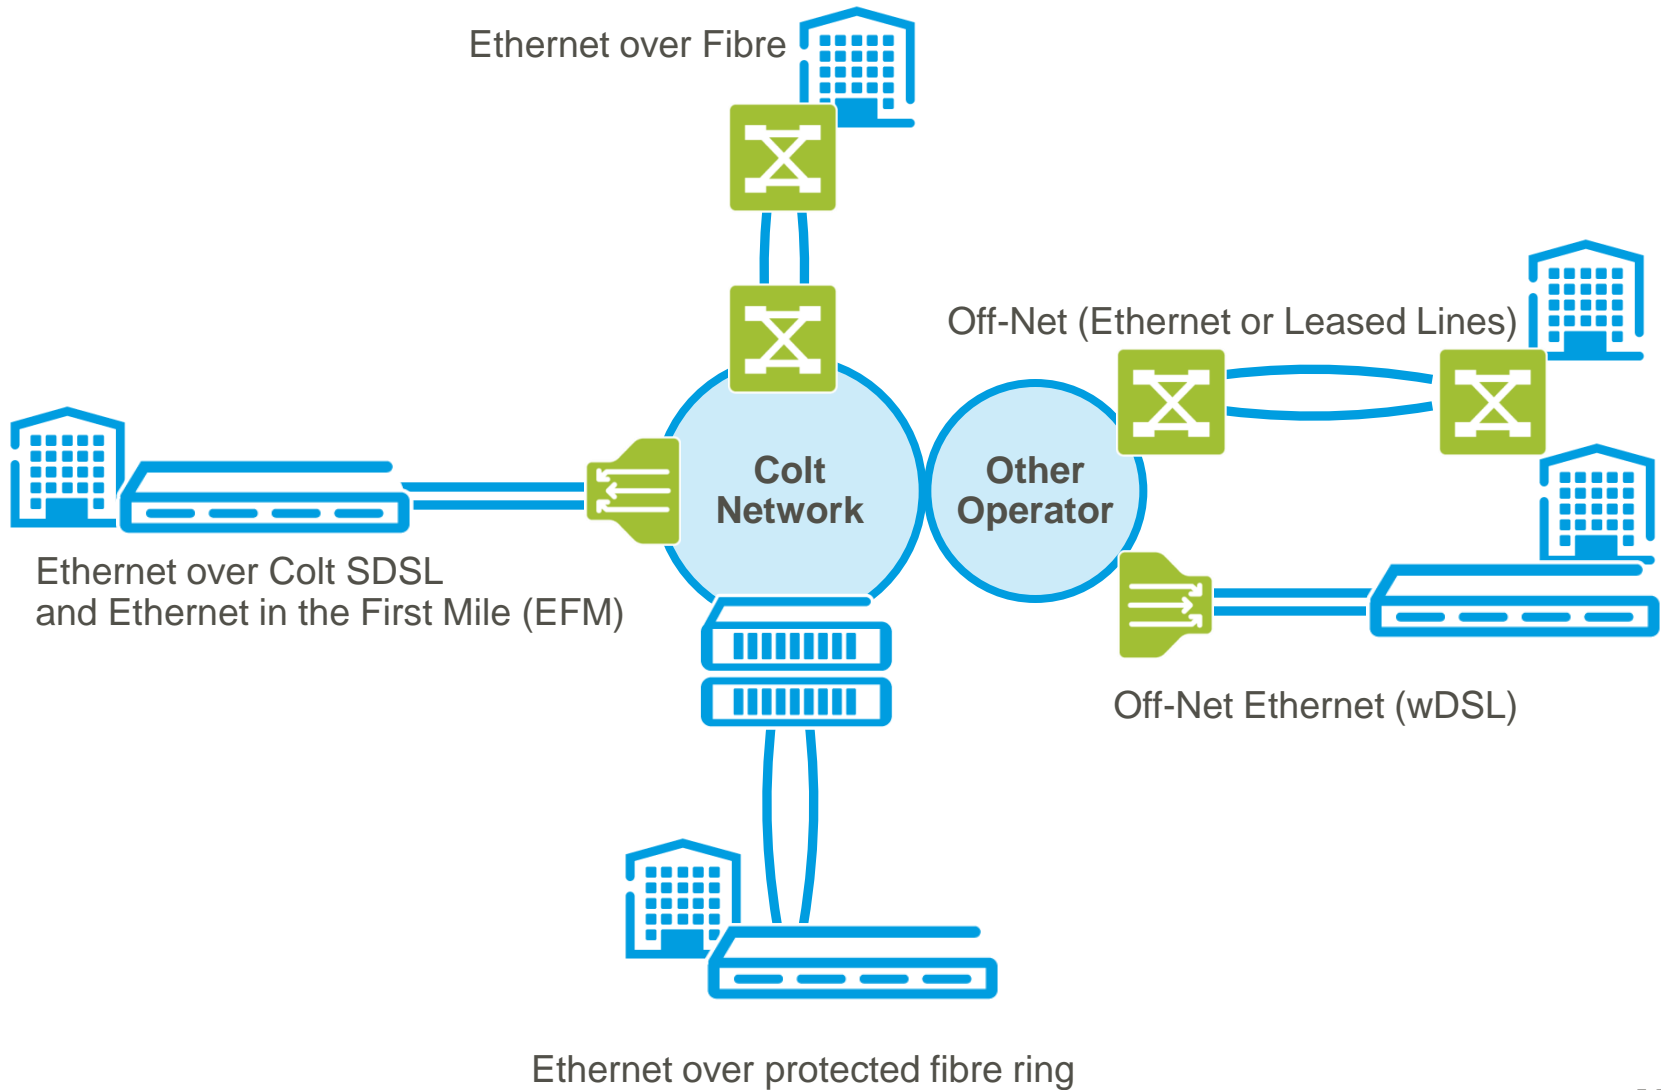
Ethernet over Fibre

Off-Net (Ethernet or Leased Lines)

Colt Network

Other Operator

Ethernet over Colt SDSL and Ethernet in the First Mile (EFM)

Off-Net Ethernet (wDSL)

Ethernet over protected fibre ring